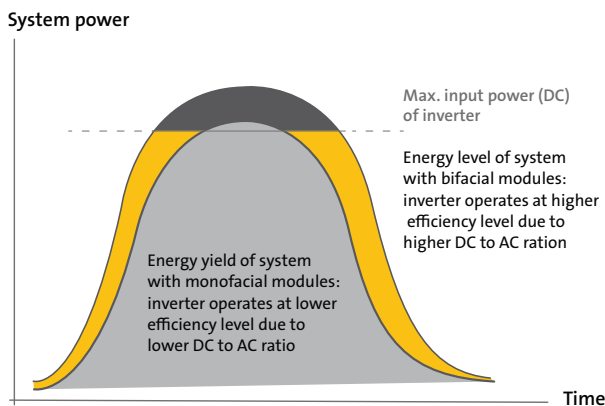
System power

Max. input power (DC) of inverter

Energy level of system with bifacial modules: inverter operates at higher efficiency level due to higher DC to AC ration

Energy yield of system with monofacial modules: inverter operates at lower efficiency level due to lower DC to AC ratio

Time